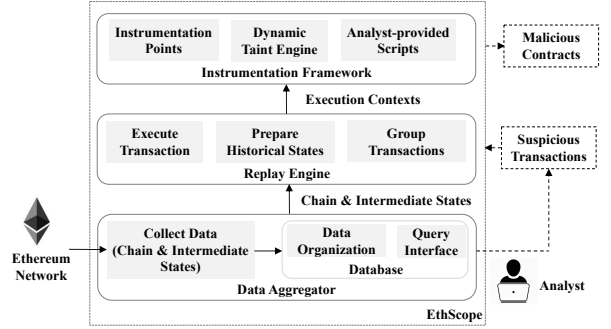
Instrumentation Points

Dynamic Taint Engine

Analyst-provided Scripts

Instrumentation Framework

Malicious Contracts

Execution Contexts

Execute Transaction

Prepare Historical States

Group Transactions

Replay Engine

Suspicious Transactions

Chain & Intermediate States

Ethereum Network

Collect Data (Chain & Intermediate States)

Data Organization

Query Interface

Database

Data Aggregator

Analyst

EthScope